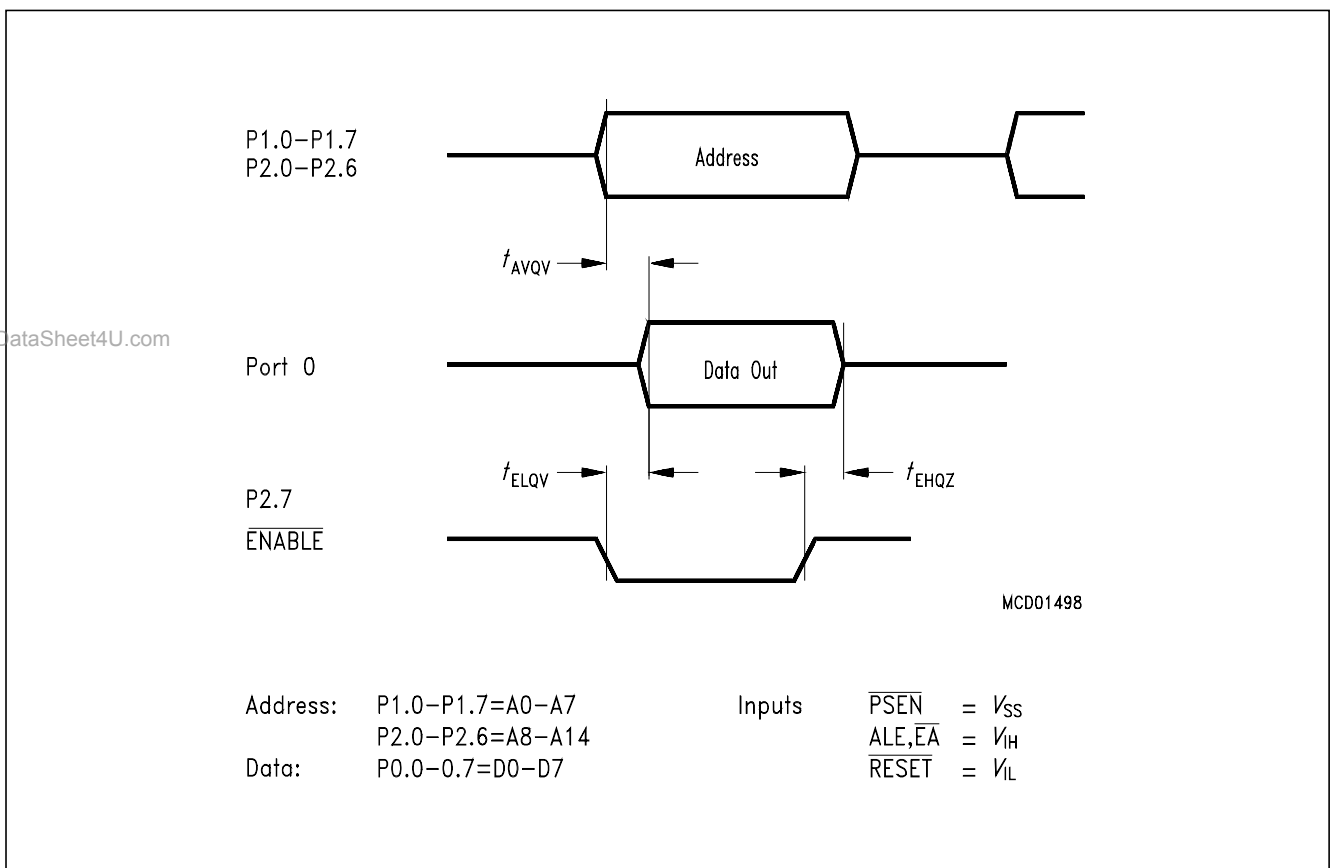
P1.0–P1.7
P2.0–P2.6

Address

$t_{AVQV}$

DataSheet4U.com

Port 0

Data Out

$t_{ELQV}$

$t_{EHQZ}$

P2.7
$\overline{ENABLE}$

MCD01498

Address: P1.0–P1.7=A0–A7
P2.0–P2.6=A8–A14
Data: P0.0–0.7=D0–D7

Inputs $\overline{PSEN}$ = $V_{SS}$
ALE,$\overline{EA}$ = $V_{IH}$
$\overline{RESET}$ = $V_{IL}$